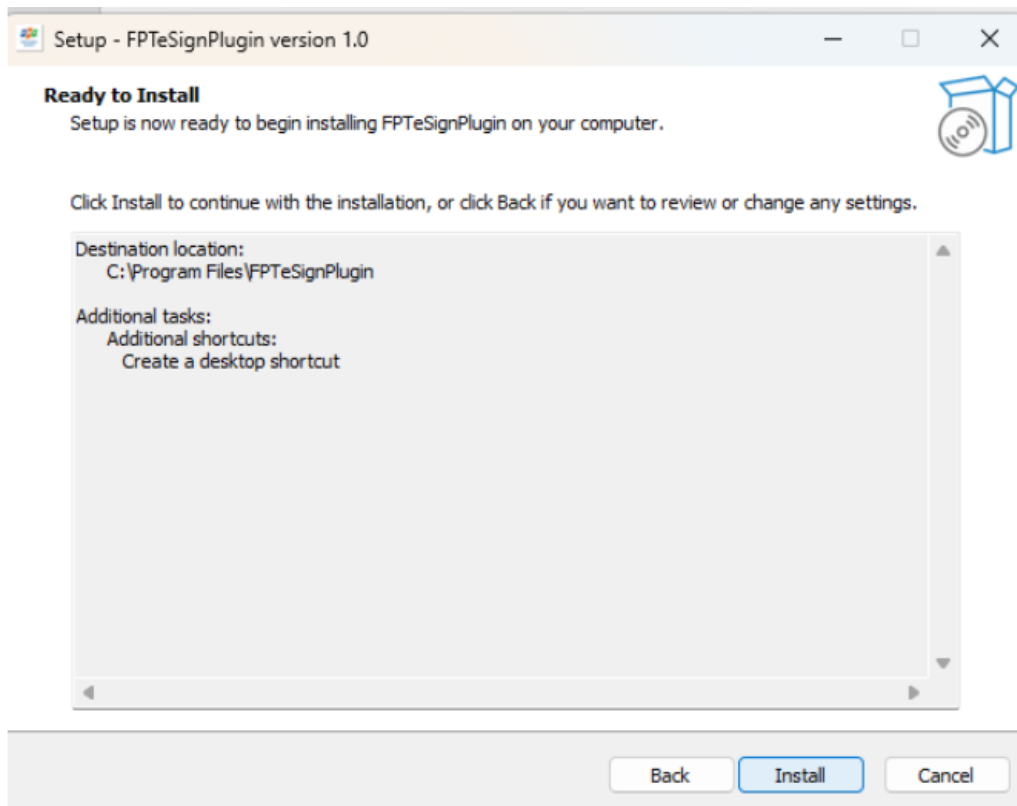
Setup - FPTeSignPlugin version 1.0

Ready to Install

Setup is now ready to begin installing FPTeSignPlugin on your computer.

Click Install to continue with the installation, or click Back if you want to review or change any settings.

Destination location:
C:\Program Files\FPTeSignPlugin

Additional tasks:
Additional shortcuts:
Create a desktop shortcut

Back Install Cancel